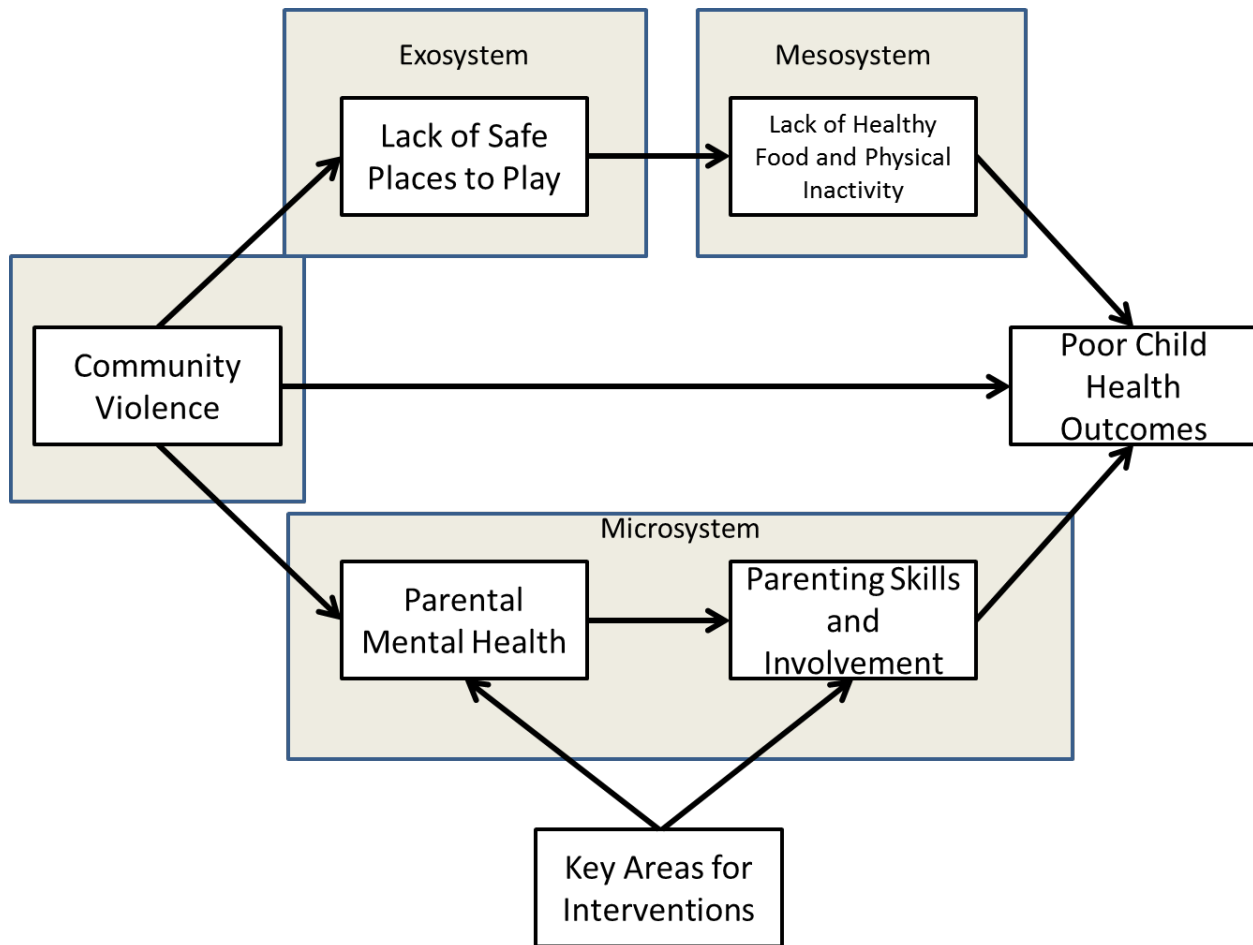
Exosystem

Lack of Safe Places to Play

Mesosystem

Lack of Healthy Food and Physical Inactivity

Community Violence

Poor Child Health Outcomes

Microsystem

Parental Mental Health

Parenting Skills and Involvement

Key Areas for Interventions